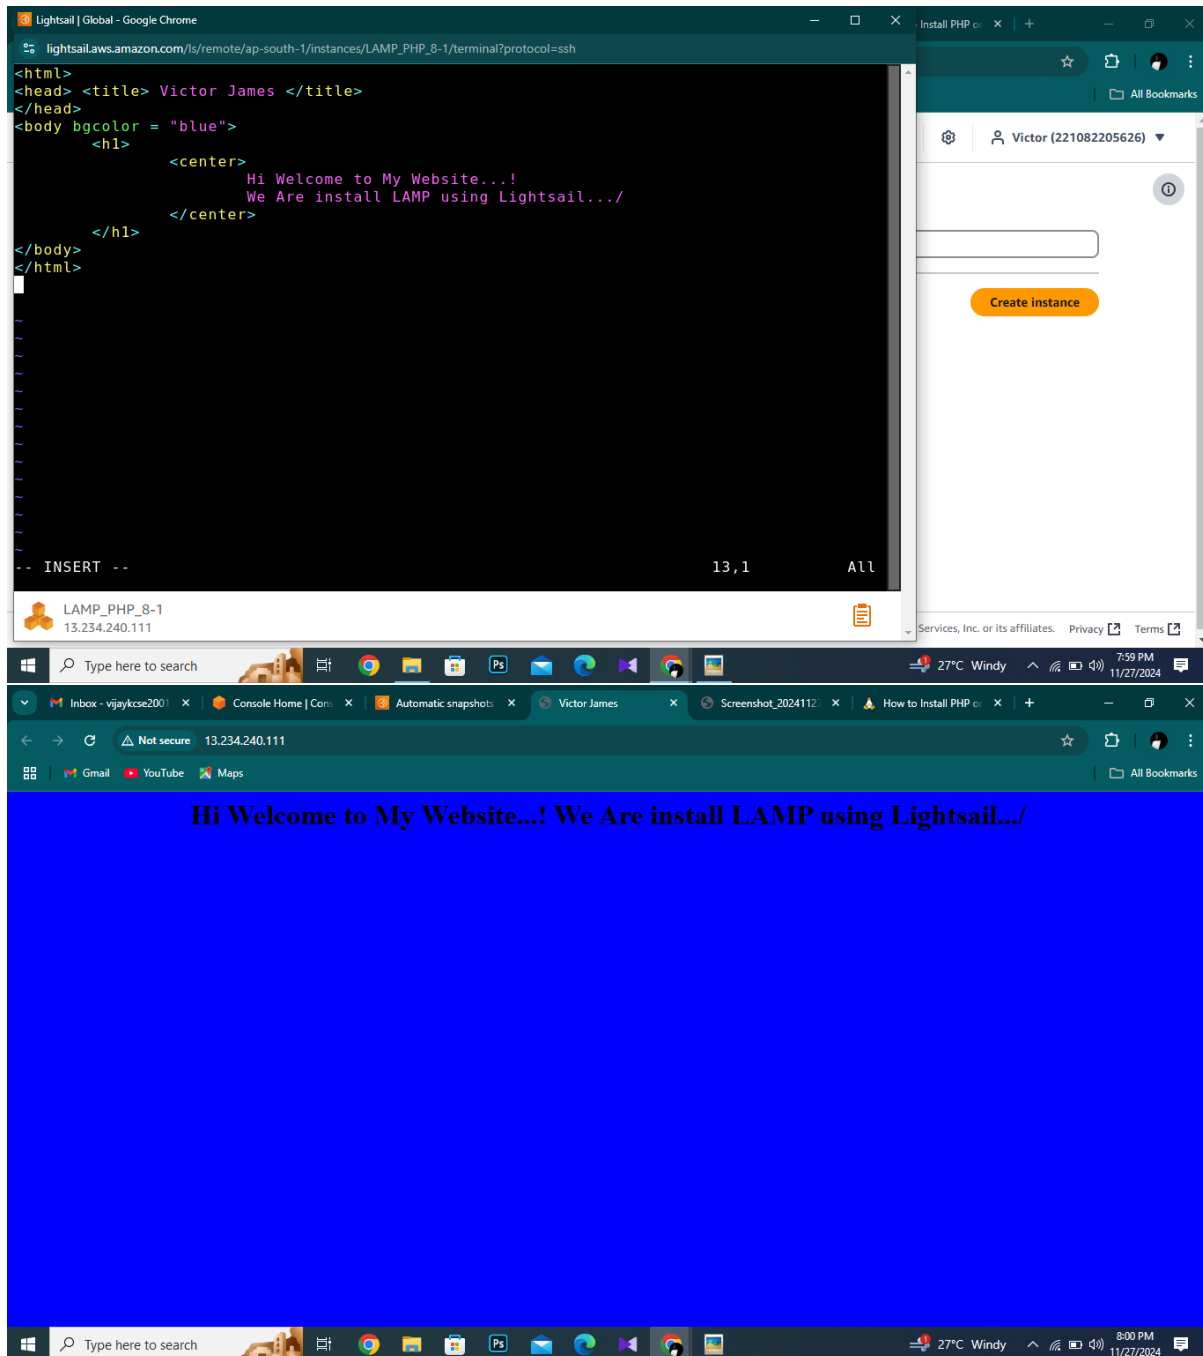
Lightsail | Global - Google Chrome
lightsail.aws.amazon.com/ls/remote/ap-south-1/instances/LAMP_PHP_8-1/terminal?protocol=ssh

Install PHP or ×
All Bookmarks
Victor (221082205626)
Create instance

<html>
<head> <title> Victor James </title>
</head>
<body bgcolor = "blue">
<h1>
<center>
Hi Welcome to My Website...!
We Are install LAMP using Lightsail.../
</center>
</h1>
</body>
</html>
~
~
~
~
~
~
~
~
~
~
~
~
~
~
~
-- INSERT -- 13,1 All

LAMP_PHP_8-1
13.234.240.111

Services, Inc. or its affiliates. Privacy Terms

Type here to search
27°C Windy 7:59 PM 11/27/2024

Inbox - vijaykcse2001 × Console Home | Cons × Automatic snapshots × Victor James × Screenshot_2024112 × How to Install PHP or × +
Not secure 13.234.240.111
Gmail YouTube Maps
All Bookmarks

Hi Welcome to My Website...! We Are install LAMP using Lightsail.../

Type here to search
27°C Windy 8:00 PM 11/27/2024